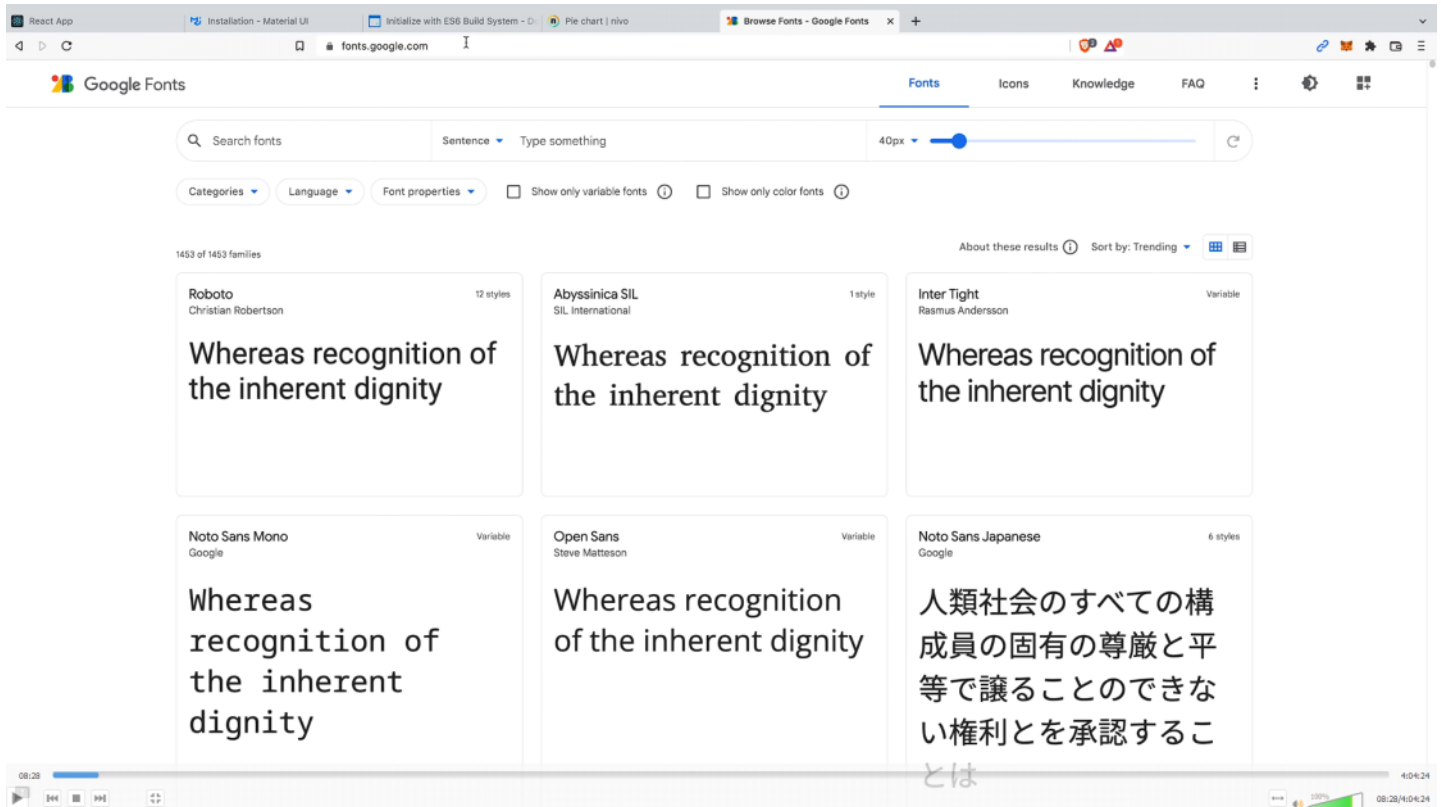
React App | Installation - Material UI | Initialize with ES6 Build System - D | Pie chart | nivo | Browse Fonts - Google Fonts

fonts.google.com

Google Fonts

Fonts Icons Knowledge FAQ

Search fonts

Sentence Type something

40px

Categories Language Font properties Show only variable fonts Show only color fonts

1453 of 1453 families

About these results Sort by: Trending

Roboto
Christian Robertson
12 styles

Whereas recognition of the inherent dignity

Abyssinica SIL
SIL International
1 style

Whereas recognition of the inherent dignity

Inter Tight
Rasmus Andersson
Variable

Whereas recognition of the inherent dignity

Noto Sans Mono
Google
Variable

Whereas recognition of the inherent dignity

Open Sans
Steve Matteson
Variable

Whereas recognition of the inherent dignity

Noto Sans Japanese
Google
6 styles

人類社会のすべての構成員の固有の尊厳と平等で譲ることのできない権利とを承認することは

08:28

4:04:24

100%

08:28/4:04:24